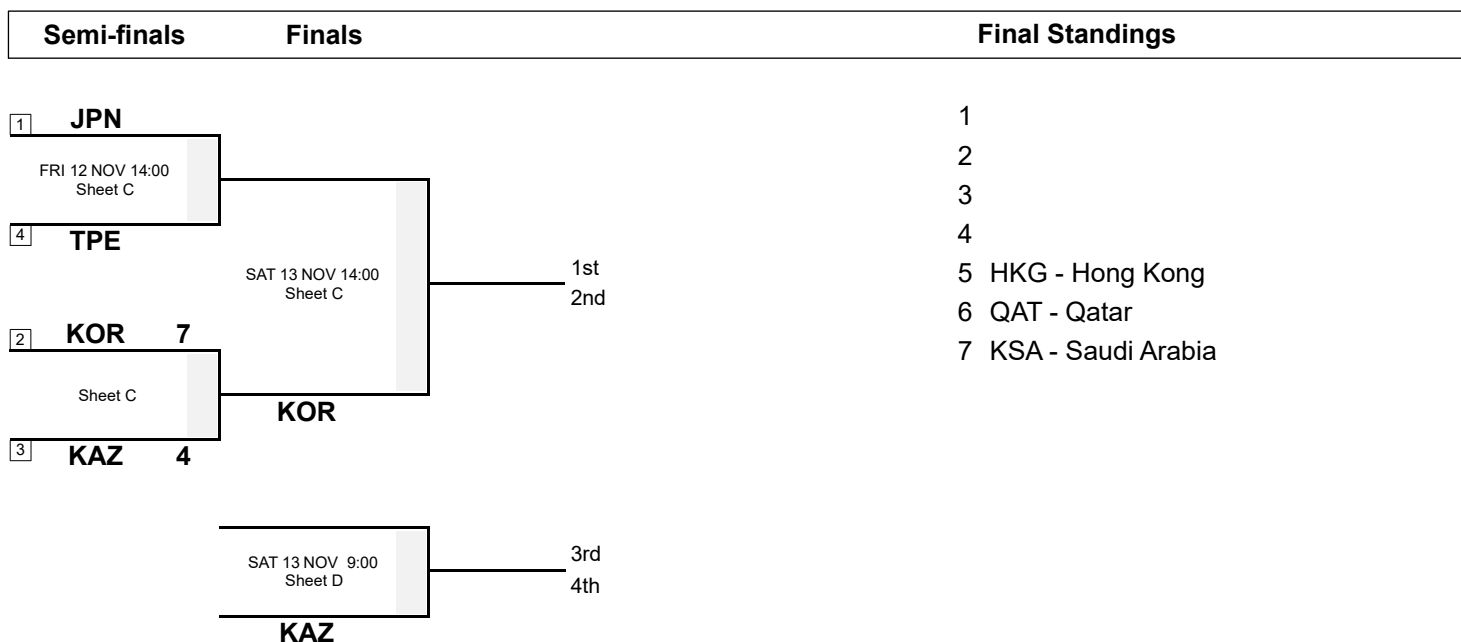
Semi-finals Finals Final Standings

1 JPN

FRI 12 NOV 14:00
Sheet C

4 TPE

SAT 13 NOV 14:00
Sheet C

1st
2nd

2 KOR 7

Sheet C

KOR

3 KAZ 4

SAT 13 NOV 9:00
Sheet D

3rd
4th

KAZ

1
2
3
4
5 HKG - Hong Kong
6 QAT - Qatar
7 KSA - Saudi Arabia